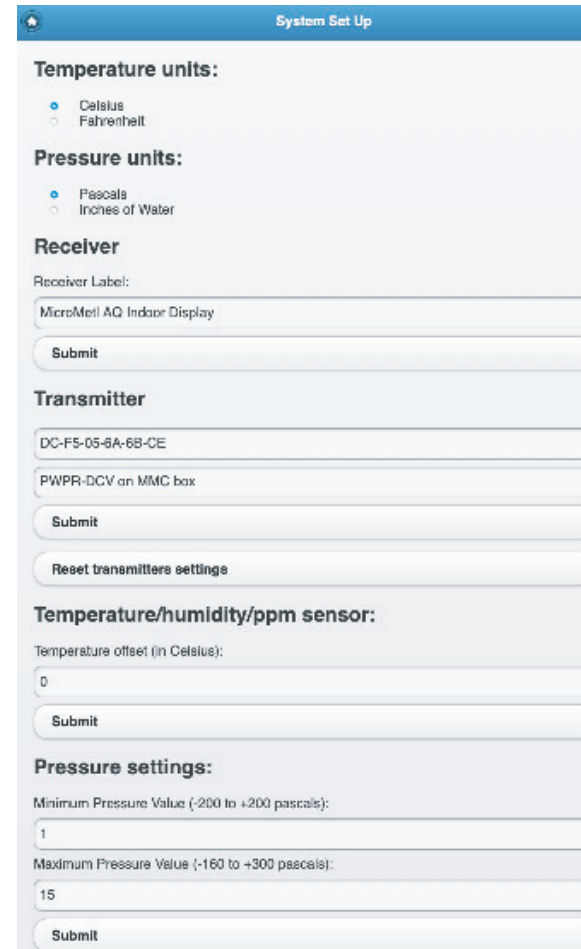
System Set Up

Temperature units:

Celsius
Fahrenheit

Pressure units:

Pascals
Inches of Water

Receiver

Receiver Label:

MicroMetl AQ Indoor Display

Submit

Transmitter

DC-F5-05-6A-6B-CE

PWPR-DCV on MMC box

Submit

Reset transmitters settings

Temperature/humidity/ppm sensor:

Temperature offset (in Celsius):

0

Submit

Pressure settings:

Minimum Pressure Value (-200 to +200 pascals):

1

Maximum Pressure Value (-160 to +300 pascals):

15

Submit